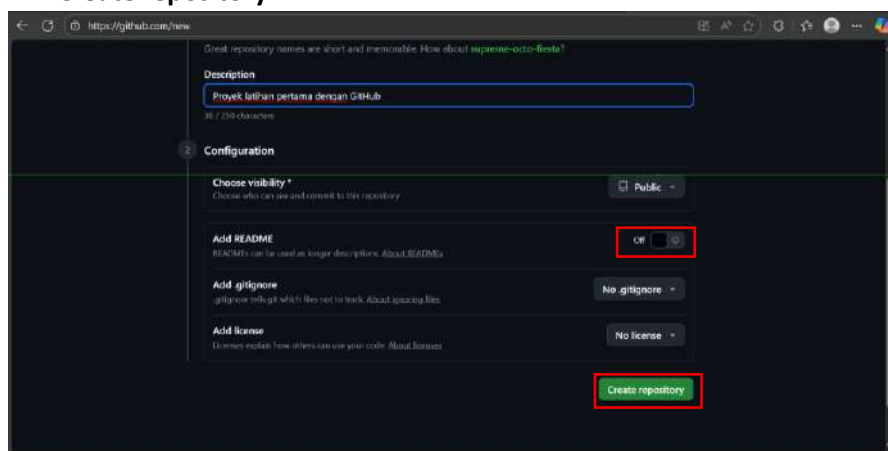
https://github.com/new

Great repository names are short and memorable. How about supreme-octo-fiesta?

Description

Proyek latihan pertama dengan GitHub

36 / 350 characters

2 Configuration

Choose visibility *

Choose who can see and commit to this repository

Public

Add README

READMEs can be used as longer descriptions. About READMEs

Off

Add .gitignore

.gitignore tells git which files not to track. About ignoring files

No .gitignore

Add license

Licenses explain how others can use your code. About licenses

No license

Create repository